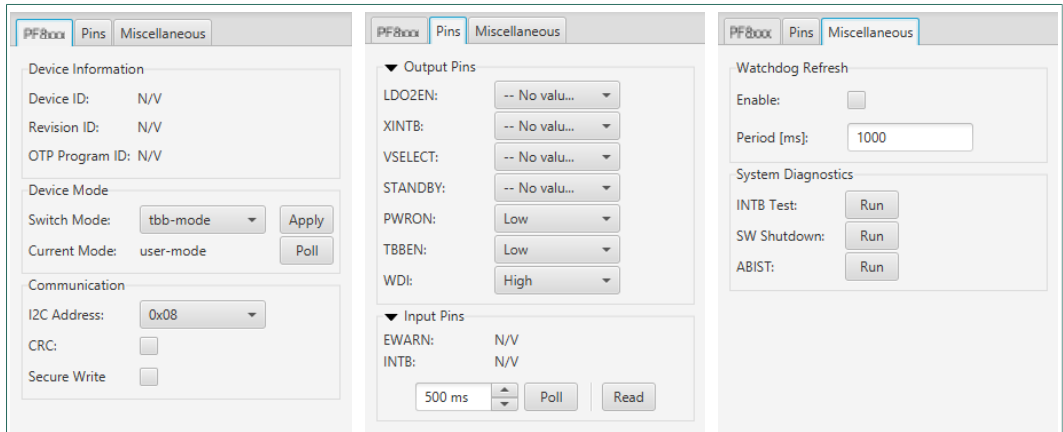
PF8xxx | Pins | Miscellaneous

Device Information
Device ID: N/V
Revision ID: N/V
OTP Program ID: N/V

Device Mode
Switch Mode: tbb-mode Apply
Current Mode: user-mode Poll

Communication
I2C Address: 0x08
CRC:
Secure Write

PF8xxx | Pins | Miscellaneous

Output Pins
LDO2EN: -- No valu...
XINTB: -- No valu...
VSELECT: -- No valu...
STANDBY: -- No valu...
PWRON: Low
TBBEN: Low
WDI: High

Input Pins
EWARN: N/V
INTB: N/V
500 ms Poll Read

PF8xxx | Pins | Miscellaneous

Watchdog Refresh
Enable:
Period [ms]: 1000

System Diagnostics
INTB Test: Run
SW Shutdown: Run
ABIST: Run